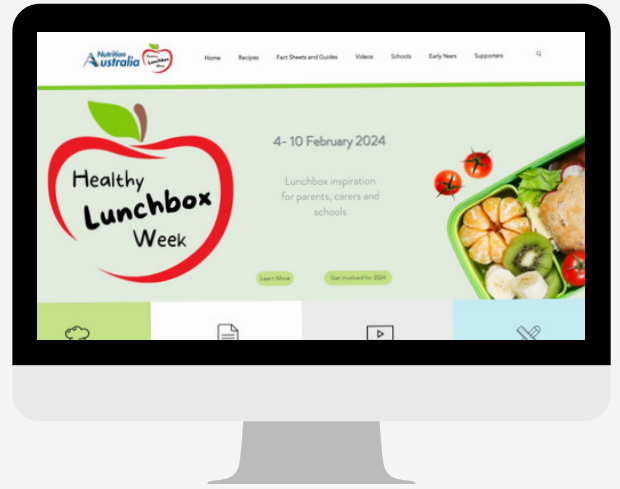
Nutrition Australia

Healthy Lunchbox Week

Home Recipes Fact Sheets and Guides Videos Schools Early Years Supporters

Healthy Lunchbox Week

4- 10 February 2024

Lunchbox inspiration for parents, carers and schools

Learn More

Get involved for 2024